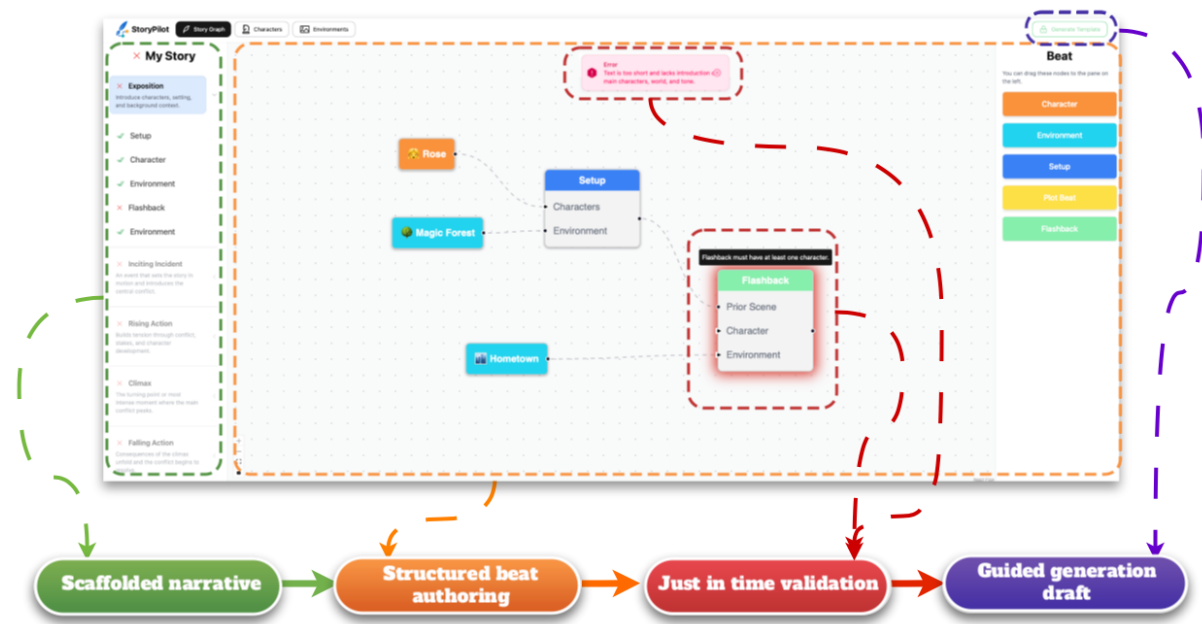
StoryPilot
Story Graph
Characters
Environments
Generate Template

My Story

Exposition
Introduce characters, setting, and background context.

Setup
Character
Environment
Flashback
Environment

Inciting Incident
An event that sets the story in motion and introduces the central conflict.

Rising Action
Builds tension through conflict, stakes, and character development.

Climax
The turning point or most intense moment where the main conflict peaks.

Falling Action
Consequences of the climax unfold and the conflict begins to

Error
Text is too short and lacks introduction of main characters, world, and tone.

Rose
Magic Forest
Setup
Characters
Environment

Flashback must have at least one character.
Flashback
Prior Scene
Character
Environment

Hometown

Beat
You can drag these nodes to the pane on the left.
Character
Environment
Setup
Plot Beat
Flashback

Scaffolded narrative
Structured beat authoring
Just in time validation
Guided generation draft